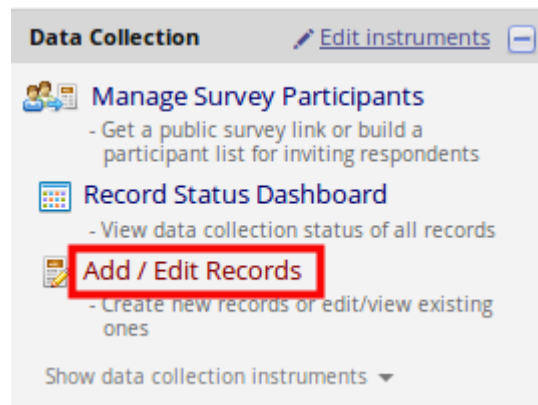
Data Collection

Edit instruments

Manage Survey Participants

- Get a public survey link or build a participant list for inviting respondents

Record Status Dashboard

- View data collection status of all records

Add / Edit Records

- Create new records or edit/view existing ones

Show data collection instruments